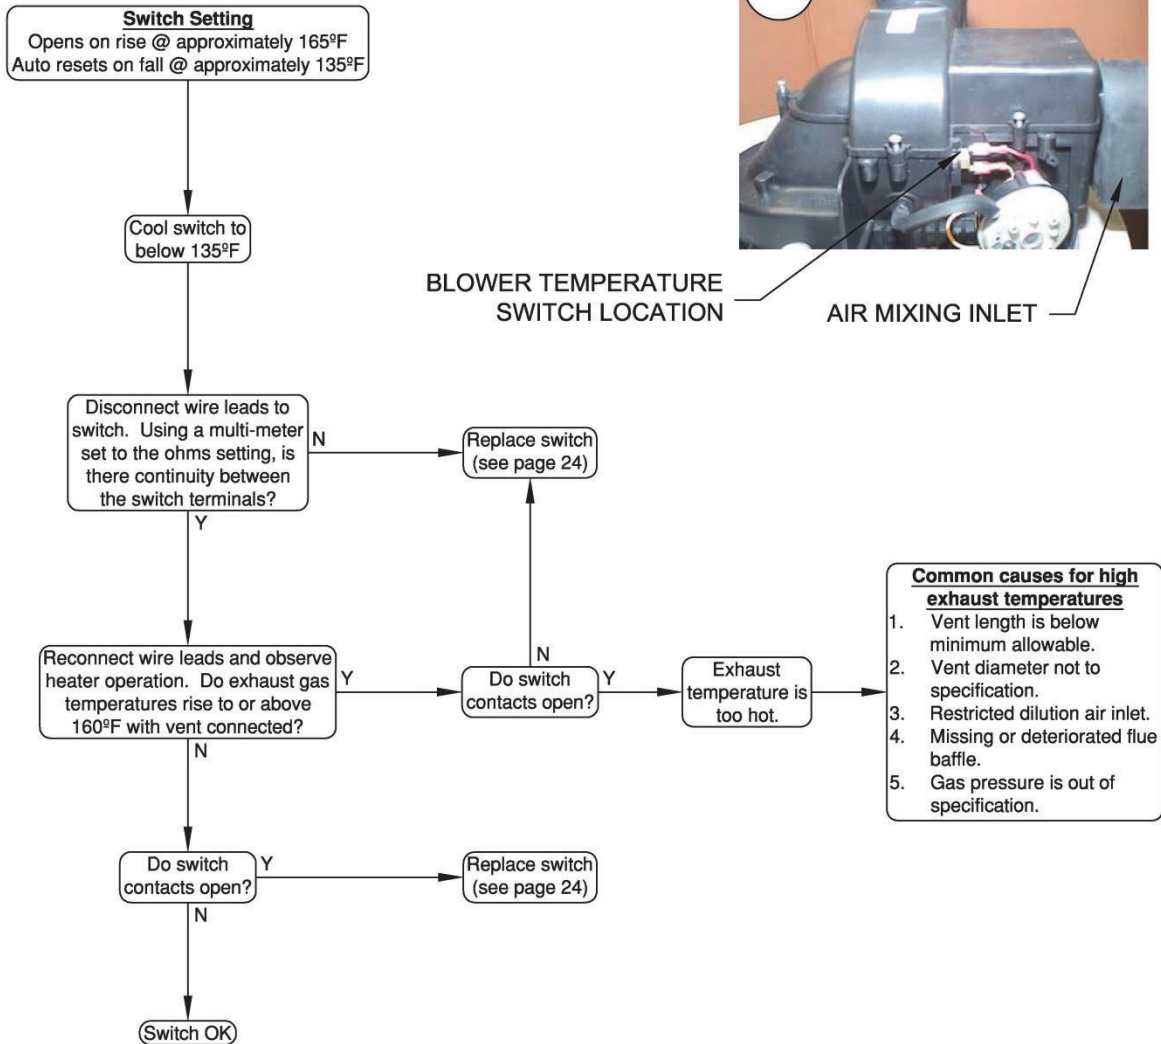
Switch Setting
Opens on rise @ approximately 165ºF
Auto resets on fall @ approximately 135ºF

Cool switch to below 135ºF

BLOWER TEMPERATURE SWITCH LOCATION

AIR MIXING INLET

Disconnect wire leads to switch. Using a multi-meter set to the ohms setting, is there continuity between the switch terminals?

N

Replace switch (see page 24)

Y

Reconnect wire leads and observe heater operation. Do exhaust gas temperatures rise to or above 160ºF with vent connected?

Y

N

Do switch contacts open?

Y

Exhaust temperature is too hot.

Common causes for high exhaust temperatures
1. Vent length is below minimum allowable.
2. Vent diameter not to specification.
3. Restricted dilution air inlet.
4. Missing or deteriorated flue baffle.
5. Gas pressure is out of specification.

N

Do switch contacts open?

Y

Replace switch (see page 24)

N

Switch OK